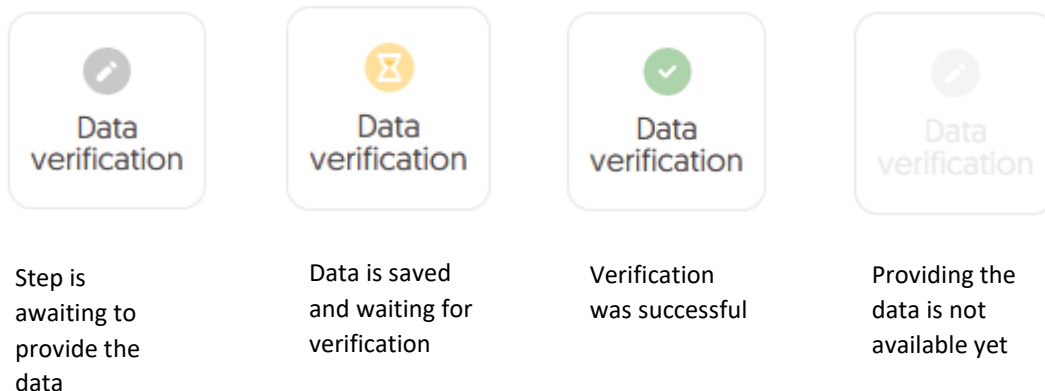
Data verification

Data verification

Data verification

Data verification

Step is awaiting to provide the data

Data is saved and waiting for verification

Verification was successful

Providing the data is not available yet